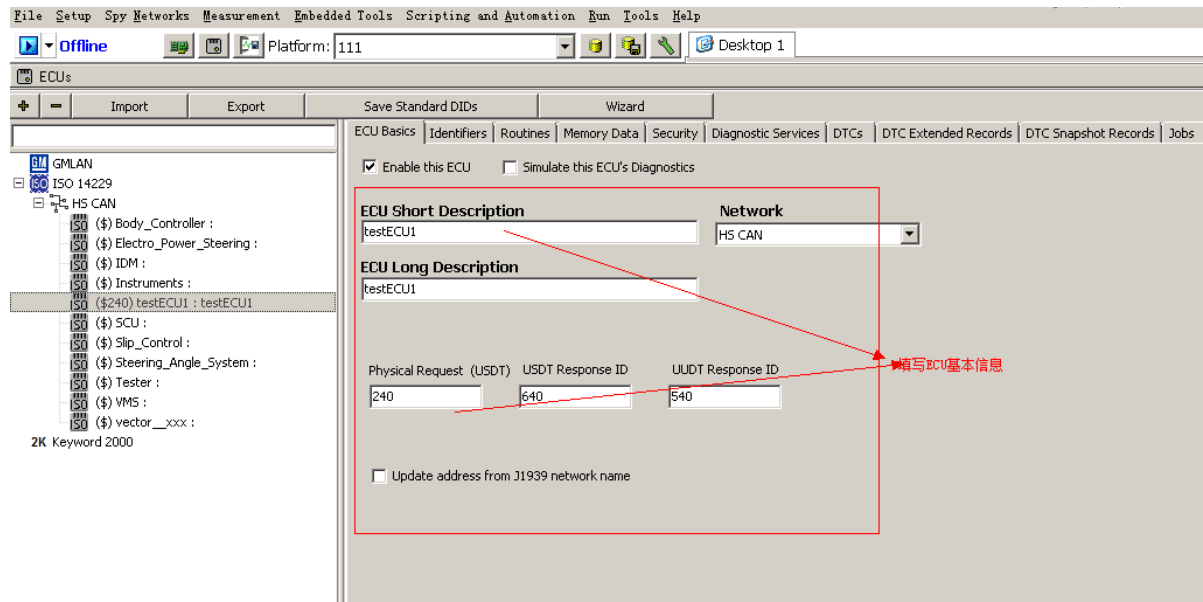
File Setup Spy Networks Measurement Embedded Tools Scripting and Automation Run Tools Help

Offline Platform: 111 Desktop 1

ECUs

+ − Import Export Save Standard DIDs Wizard

GMLAN
ISO 14229
HS CAN
($) Body_Controller :
($) Electro_Power_Steering :
($) IDM :
($) Instruments :
($240) testECU1 : testECU1
($) SCU :
($) Slip_Control :
($) Steering_Angle_System :
($) Tester :
($) VMS :
($) vector__xxx :
2K Keyword 2000

ECU Basics | Identifiers | Routines | Memory Data | Security | Diagnostic Services | DTCs | DTC Extended Records | DTC Snapshot Records | Jobs

Enable this ECU Simulate this ECU's Diagnostics

ECU Short Description
testECU1

Network
HS CAN

ECU Long Description
testECU1

Physical Request (USDT) 240
USDT Response ID 640
UUDT Response ID 540

填写ECU基本信息

Update address from J1939 network name